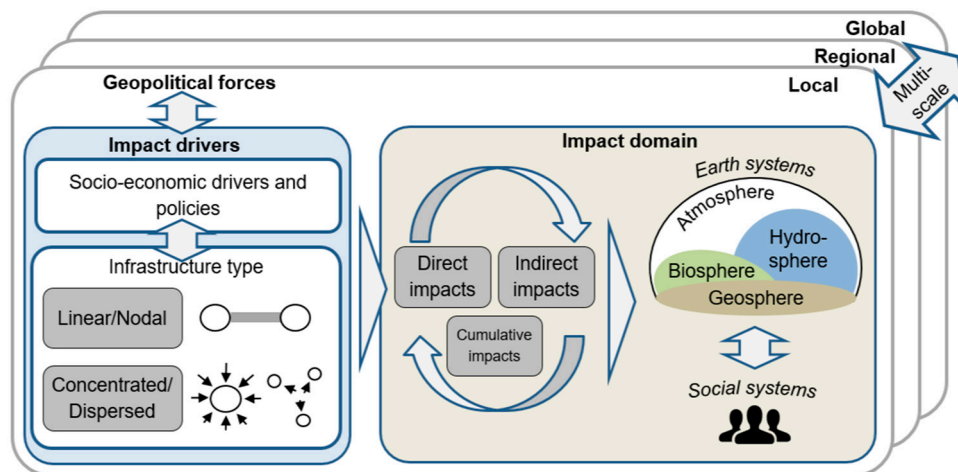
Global

Regional

Local

Multi-scale

Geopolitical forces

Impact drivers

Socio-economic drivers and policies

Infrastructure type

Linear/Nodal

Concentrated/ Dispersed

Impact domain

Direct impacts

Indirect impacts

Cumulative impacts

Earth systems

Atmosphere

Hydro-sphere

Biosphere

Geosphere

Social systems